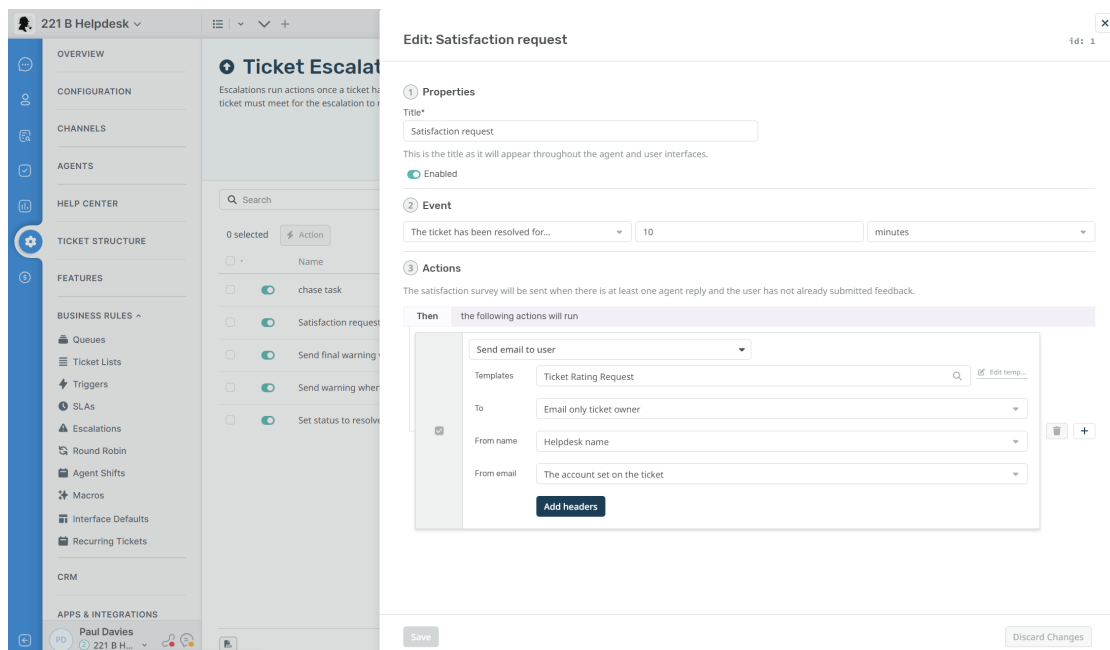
221 B Helpdesk

OVERVIEW
CONFIGURATION
CHANNELS
AGENTS
HELP CENTER
TICKET STRUCTURE
FEATURES
BUSINESS RULES
Queues
Ticket Lists
Triggers
SLAs
Escalations
Round Robin
Agent Shifts
Macros
Interface Defaults
Recurring Tickets
CRM
APPS & INTEGRATIONS

PD Paul Davies
221 B H...

Ticket Escalat
Escalations run actions once a ticket ha ticket must meet for the escalation to r

Search
0 selected
Action
Name
chase task
Satisfaction request
Send final warning
Send warning wher
Set status to resolve

Edit: Satisfaction request
id: 1

1 Properties
Title*
Satisfaction request
This is the title as it will appear throughout the agent and user interfaces.
Enabled

2 Event
The ticket has been resolved for...
10
minutes

3 Actions
The satisfaction survey will be sent when there is at least one agent reply and the user has not already submitted feedback.
Then the following actions will run
Send email to user
Templates Ticket Rating Request
Edit temp...
To Email only ticket owner
From name Helpdesk name
From email The account set on the ticket
Add headers

Save
Discard Changes